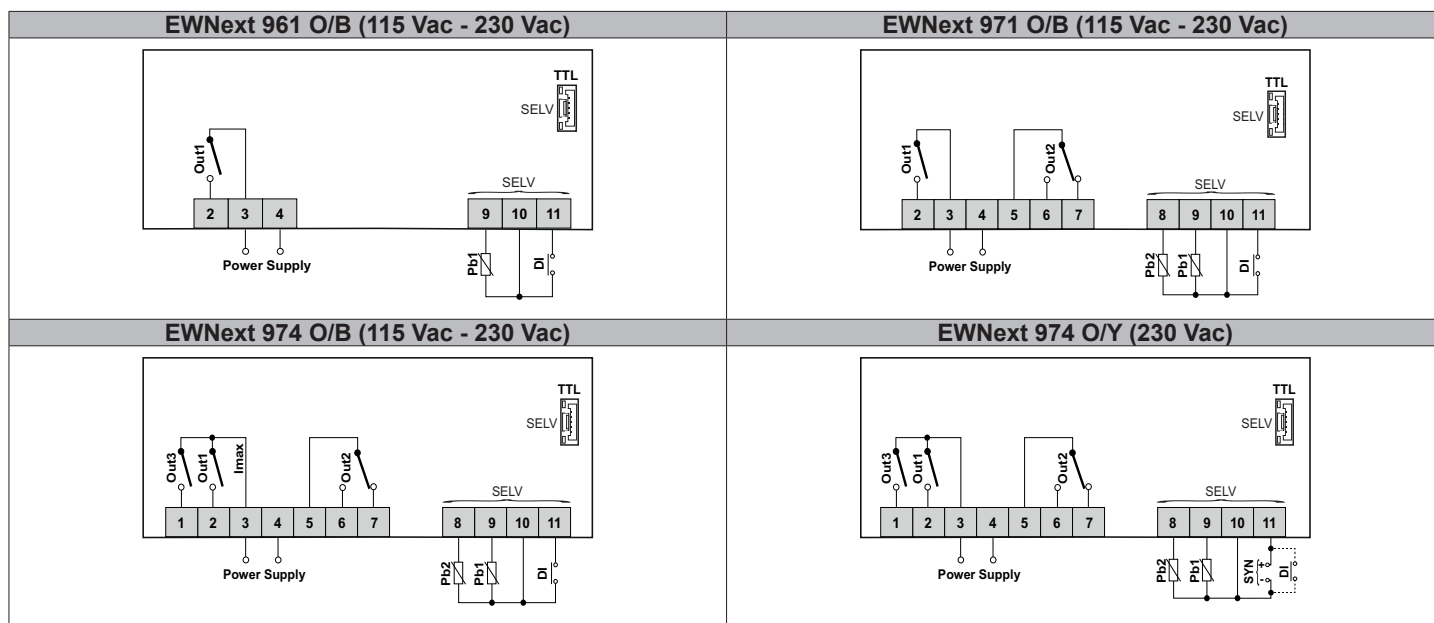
| EWNext 961 O/B (115 Vac - 230 Vac) | EWNext 971 O/B (115 Vac - 230 Vac) |
|---|---|
| TTL SELV Out1 SELV 2 3 4 9 10 11 Power Supply Pb1 DI | TTL SELV Out1 Out2 SELV 2 3 4 5 6 7 8 9 10 11 Power Supply Pb2 Pb1 DI |
| **EWNext 974 O/B (115 Vac - 230 Vac)** | **EWNext 974 O/Y (230 Vac)** |
| TTL SELV Out3 Out1 Imax Out2 SELV 1 2 3 4 5 6 7 8 9 10 11 Power Supply Pb2 Pb1 DI | TTL SELV Out3 Out1 Out2 SELV 1 2 3 4 5 6 7 8 9 10 11 Power Supply Pb2 Pb1 SYN + - DI |